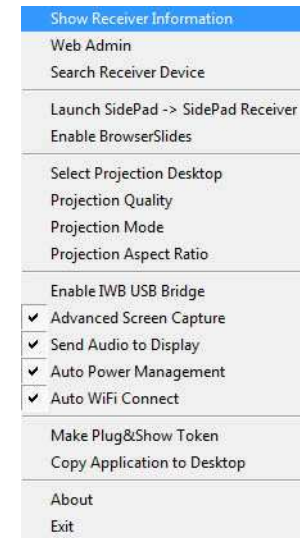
Show Receiver Information
Web Admin
Search Receiver Device

Launch SidePad -> SidePad Receiver
Enable BrowserSlides

Select Projection Desktop
Projection Quality
Projection Mode
Projection Aspect Ratio

Enable IWB USB Bridge
✔ Advanced Screen Capture
✔ Send Audio to Display
✔ Auto Power Management
✔ Auto WiFi Connect

Make Plug&Show Token
Copy Application to Desktop

About
Exit